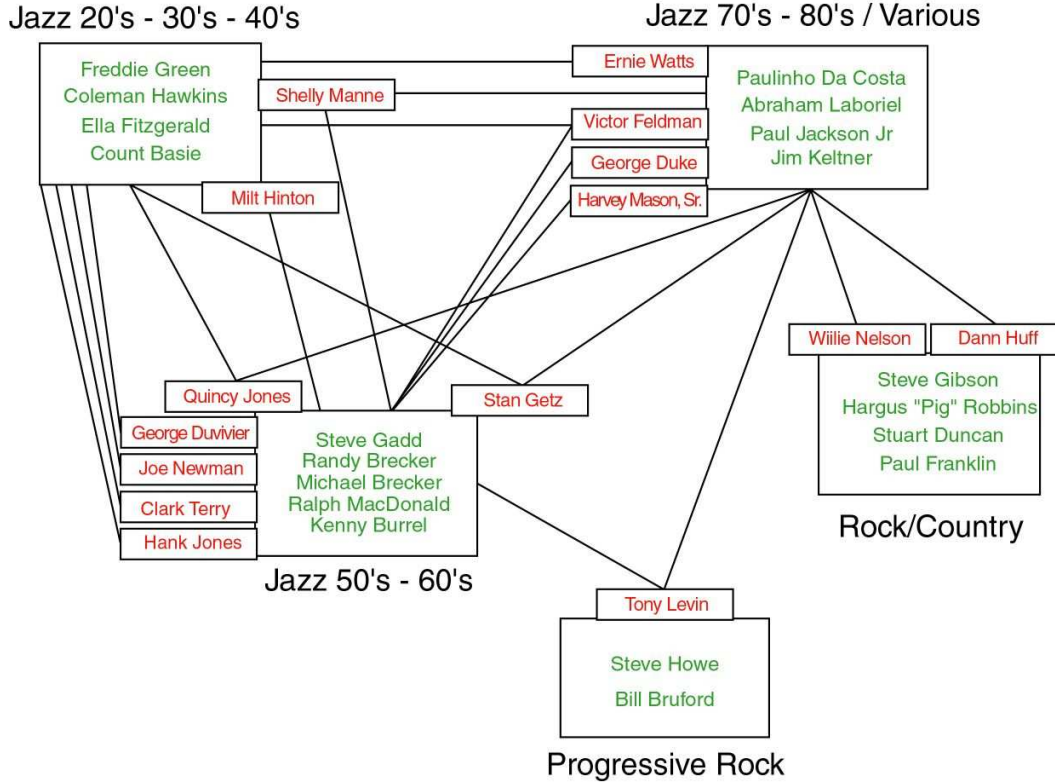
Jazz 20's - 30's - 40's

Freddie Green
Coleman Hawkins
Ella Fitzgerald
Count Basie

Jazz 70's - 80's / Various

Ernie Watts

Shelly Manne

Paulinho Da Costa
Abraham Laboriel
Paul Jackson Jr
Jim Keltner

Victor Feldman

George Duke

Harvey Mason, Sr.

Milt Hinton

Wiilie Nelson

Dann Huff

Steve Gibson
Hargus "Pig" Robbins
Stuart Duncan
Paul Franklin

Rock/Country

Quincy Jones

Stan Getz

George Duvivier

Joe Newman

Clark Terry

Hank Jones

Steve Gadd
Randy Brecker
Michael Brecker
Ralph MacDonald
Kenny Burrel

Jazz 50's - 60's

Tony Levin

Steve Howe
Bill Bruford

Progressive Rock